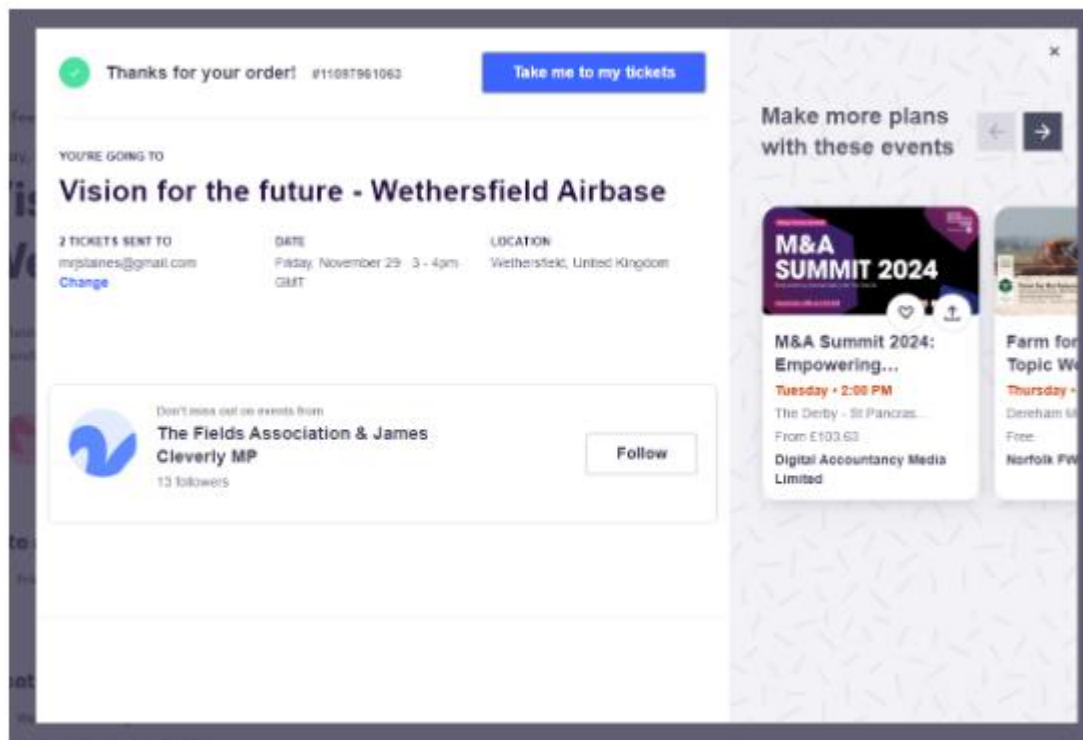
Thanks for your order! #11097961063

Take me to my tickets

YOU'RE GOING TO

Vision for the future - Wethersfield Airbase

2 TICKETS SENT TO
mrjstaines@gmail.com
Change

DATE
Friday, November 29 · 3 - 4pm GMT

LOCATION
Wethersfield, United Kingdom

Don't miss out on events from
The Fields Association & James Cleverly MP
13 followers

Follow

Make more plans with these events

M&A SUMMIT 2024

M&A Summit 2024: Empowering...
Tuesday • 2:00 PM
The Derby - St Pancras...
From £103.63
Digital Accountancy Media Limited

Farm for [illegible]
Topic W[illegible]
Thursday • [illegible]
Dereham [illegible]
Free
Norfolk FW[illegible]